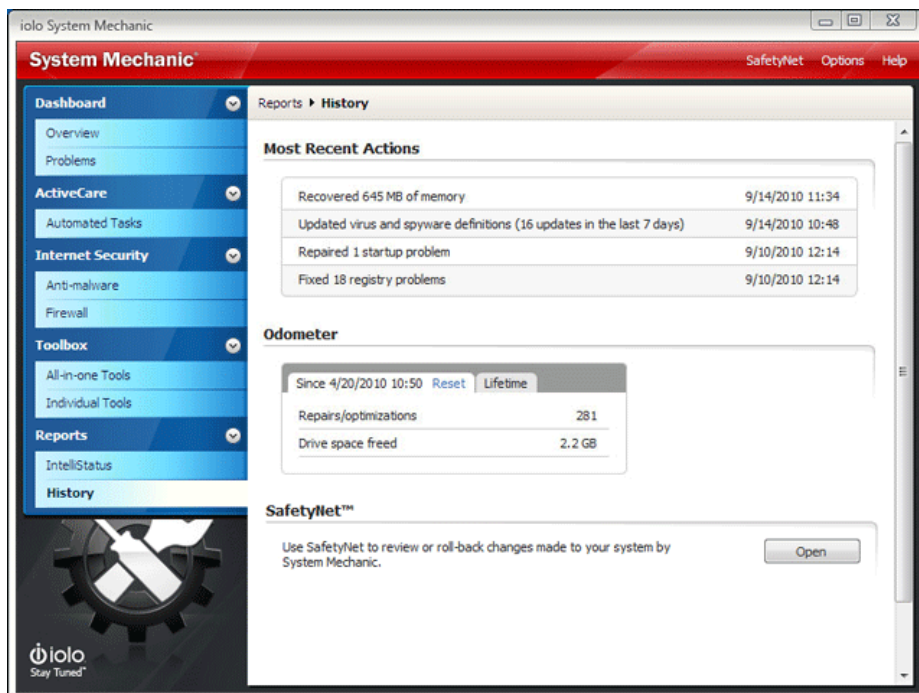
iolo System Mechanic

System Mechanic

SafetyNet Options Help

Dashboard
Overview
Problems
ActiveCare
Automated Tasks
Internet Security
Anti-malware
Firewall
Toolbox
All-in-one Tools
Individual Tools
Reports
IntelliStatus
History

iolo
Stay Tuned

Reports ▶ History

Most Recent Actions

| | |
|---|---|
| Recovered 645 MB of memory | 9/14/2010 11:34 |
| Updated virus and spyware definitions (16 updates in the last 7 days) | 9/14/2010 10:48 |
| Repaired 1 startup problem | 9/10/2010 12:14 |
| Fixed 18 registry problems | 9/10/2010 12:14 |

Odometer

Since 4/20/2010 10:50 Reset Lifetime

| | |
|---|---|
| Repairs/optimizations | 281 |
| Drive space freed | 2.2 GB |

SafetyNet™

Use SafetyNet to review or roll-back changes made to your system by System Mechanic.

Open